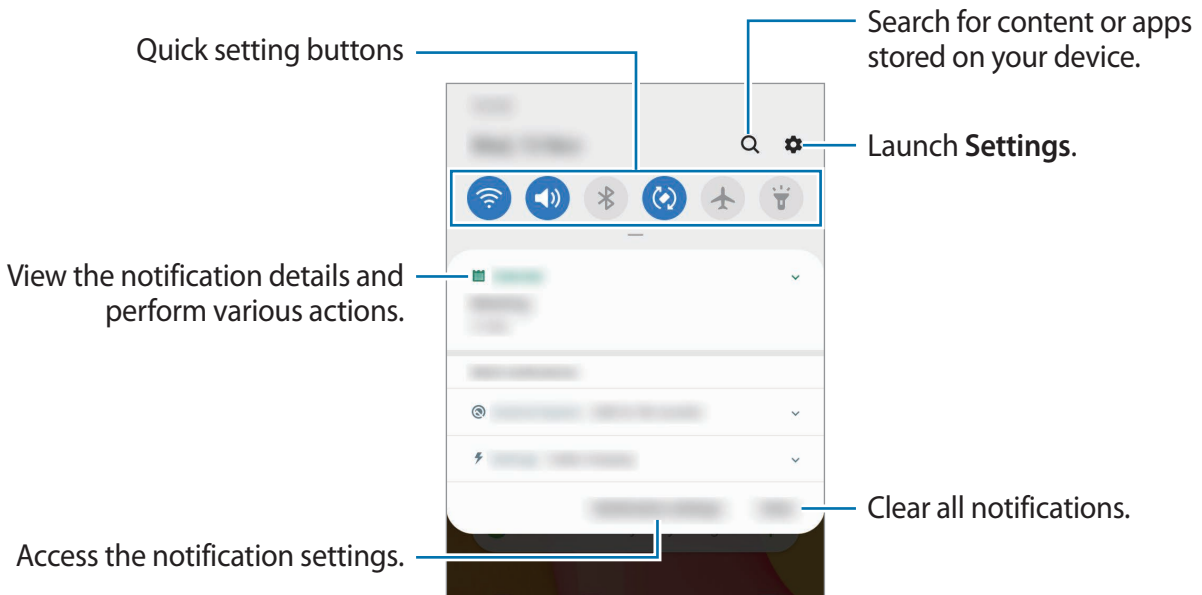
Quick setting buttons

Search for content or apps stored on your device.

Launch **Settings**.

View the notification details and perform various actions.

Clear all notifications.

Access the notification settings.